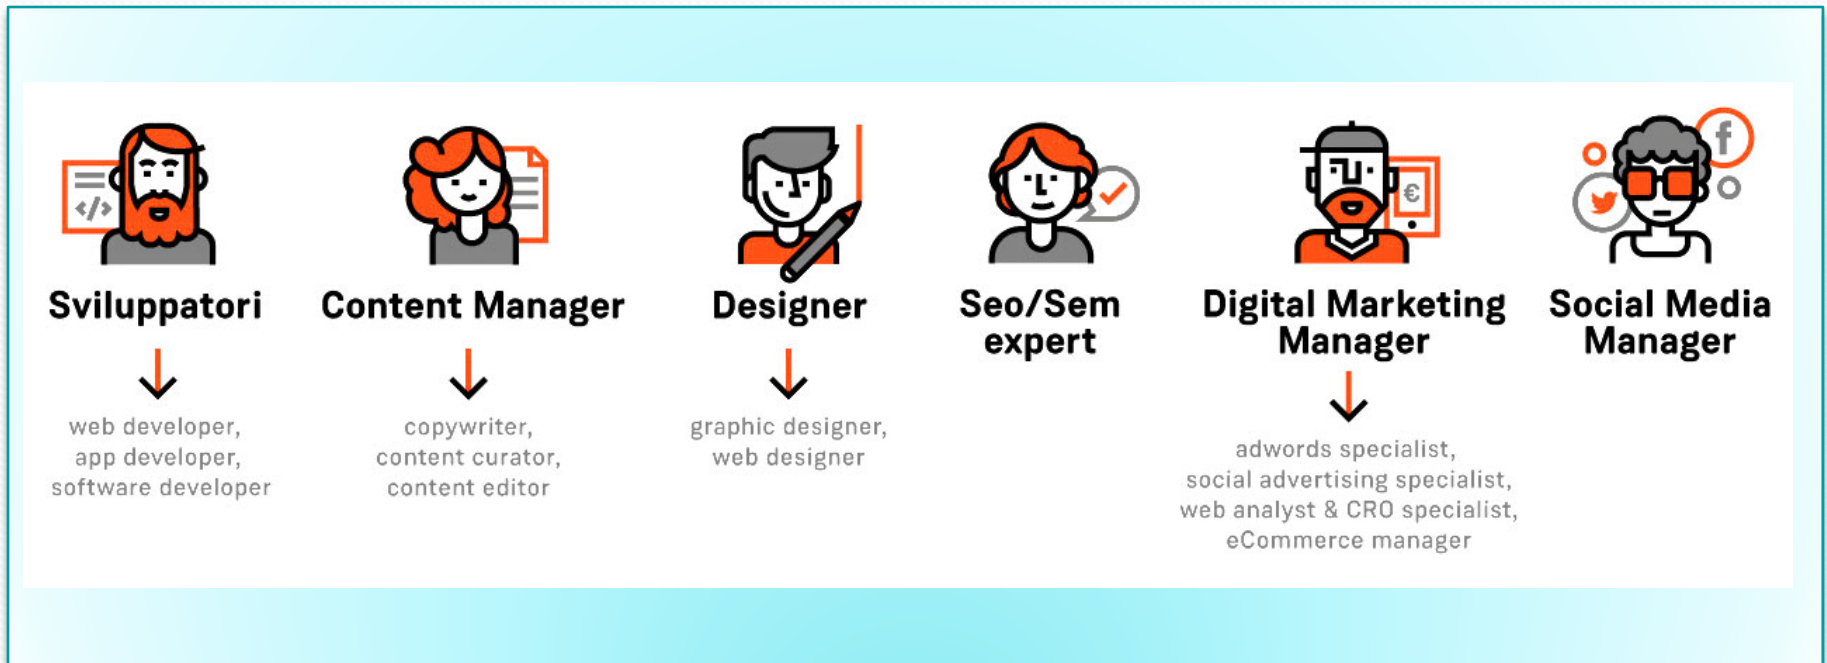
</>

Sviluppatori

web developer, app developer, software developer

Content Manager

copywriter, content curator, content editor

Designer

graphic designer, web designer

Seo/Sem expert

€

Digital Marketing Manager

adwords specialist, social advertising specialist, web analyst & CRO specialist, eCommerce manager

f

Social Media Manager